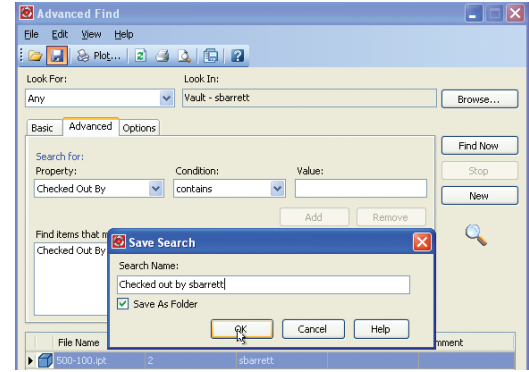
Advanced Find

File Edit View Help

Plot...

Look For:
Any

Look In:
Vault - sbarrett

Browse...

Basic Advanced Options

Find Now

Stop

New

Search for:
Property:
Checked Out By

Condition:
contains

Value:

Add Remove

Find items that m
Checked Out By

Save Search

Search Name:
Checked out by sbarrett

Save As Folder

OK Cancel Help

File Name
mment

500-100.ipt 2 sbarrett